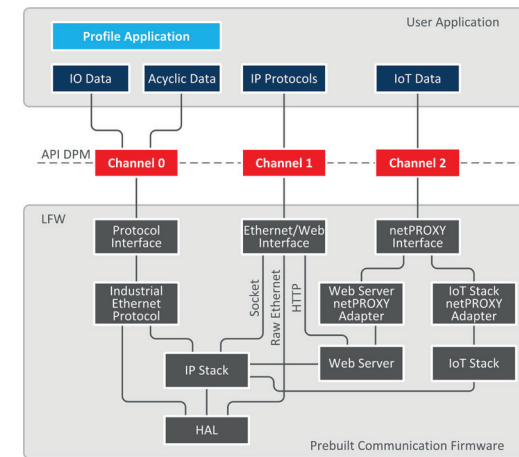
User Application

Profile Application

IO Data

Acyclic Data

IP Protocols

IoT Data

API DPM

Channel 0

Channel 1

Channel 2

LFW

Protocol Interface

Ethernet/Web Interface

netPROXY Interface

Industrial Ethernet Protocol

Socket

Raw Ethernet

HTTP

Web Server netPROXY Adapter

IoT Stack netPROXY Adapter

IP Stack

Web Server

IoT Stack

HAL

Prebuilt Communication Firmware